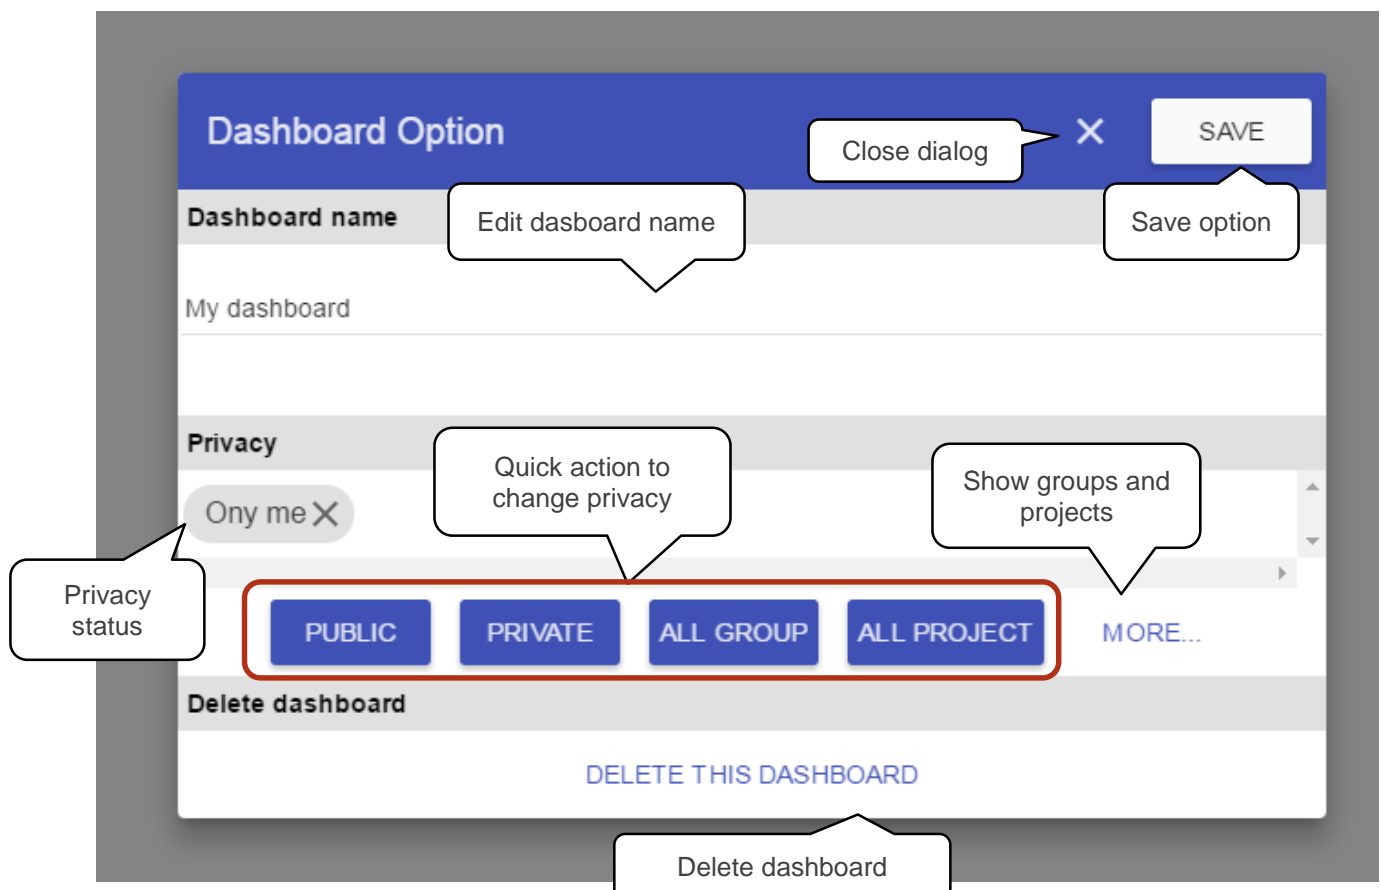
Dashboard Option

Close dialog

SAVE

Dashboard name

Edit dasboard name

Save option

My dashboard

Privacy

Quick action to change privacy

Show groups and projects

Ony me

Privacy status

PUBLIC

PRIVATE

ALL GROUP

ALL PROJECT

MORE...

Delete dashboard

DELETE THIS DASHBOARD

Delete dashboard